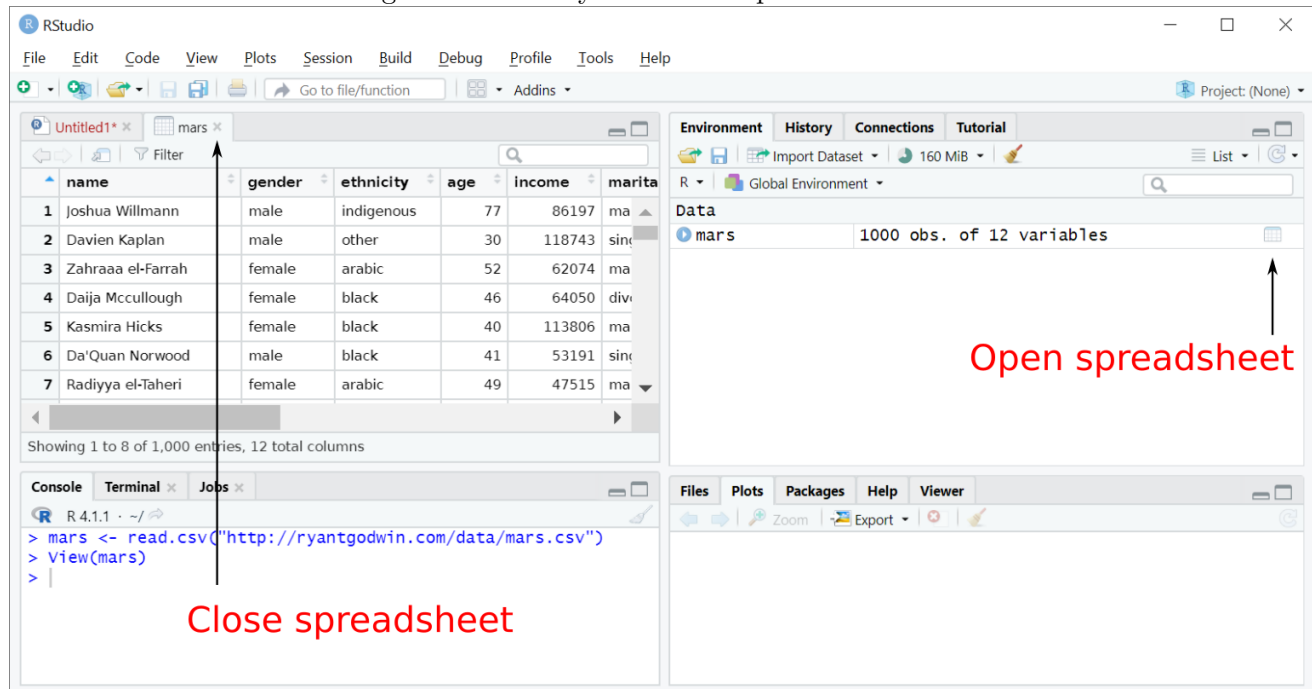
RStudio

File Edit Code View Plots Session Build Debug Profile Tools Help

Go to file/function Addins

Project: (None)

Untitled1* × mars ×

Filter

| | name | gender | ethnicity | age | income | marita |
|---|---|---|---|---|---|---|
| 1 | Joshua Willmann | male | indigenous | 77 | 86197 | ma |
| 2 | Davien Kaplan | male | other | 30 | 118743 | sin |
| 3 | Zahraaa el-Farrah | female | arabic | 52 | 62074 | ma |
| 4 | Daija Mccullough | female | black | 46 | 64050 | div |
| 5 | Kasmira Hicks | female | black | 40 | 113806 | ma |
| 6 | Da'Quan Norwood | male | black | 41 | 53191 | sin |
| 7 | Radiyya el-Taheri | female | arabic | 49 | 47515 | ma |

Showing 1 to 8 of 1,000 entries, 12 total columns

Environment History Connections Tutorial

Import Dataset 160 MiB List

R Global Environment

Data
mars 1000 obs. of 12 variables

Open spreadsheet

Console Terminal × Jobs ×

R 4.1.1 · ~/

> mars <- read.csv("http://ryantgodwin.com/data/mars.csv")
> View(mars)
>

Close spreadsheet

Files Plots Packages Help Viewer

Zoom Export